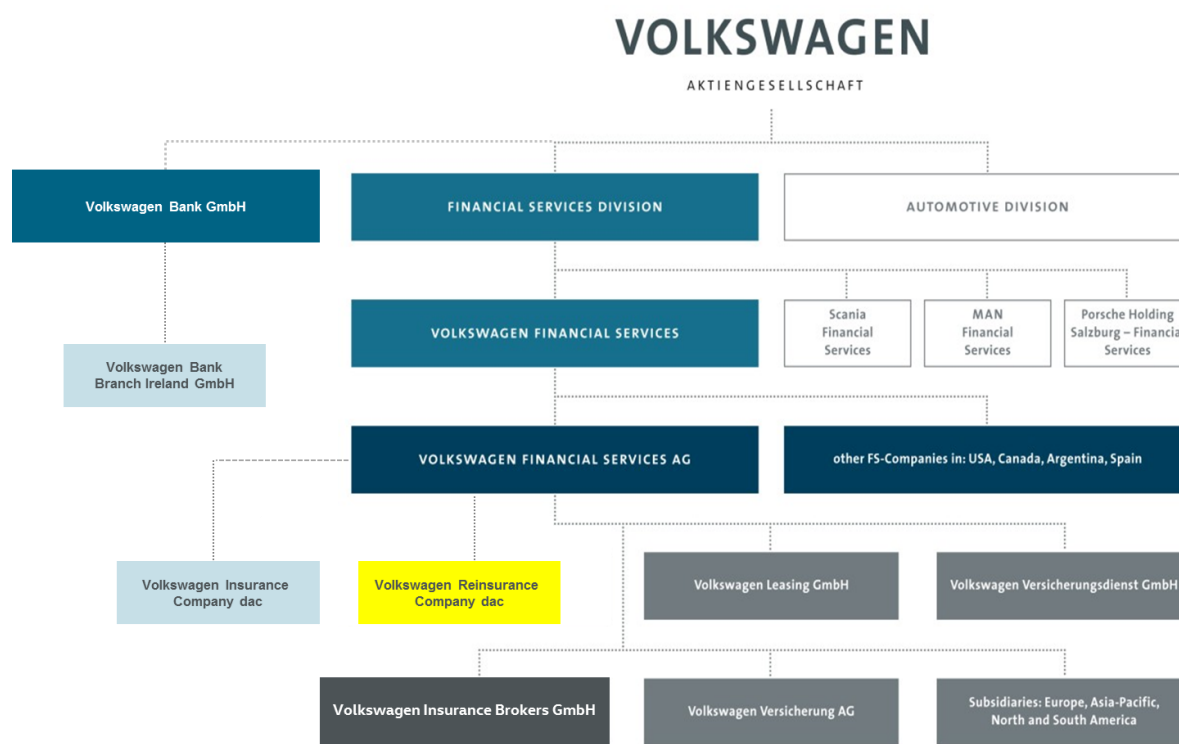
VOLKSWAGEN
AKTIENGESELLSCHAFT

Volkswagen Bank GmbH

FINANCIAL SERVICES DIVISION

AUTOMOTIVE DIVISION

Volkswagen Bank Branch Ireland GmbH

VOLKSWAGEN FINANCIAL SERVICES

Scania Financial Services

MAN Financial Services

Porsche Holding Salzburg – Financia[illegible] Services

VOLKSWAGEN FINANCIAL SERVICES AG

other FS-Companies in: USA, Canada, Argentina, Spain

Volkswagen Insurance Company dac

Volkswagen Reinsurance Company dac

Volkswagen Leasing GmbH

Volkswagen Versicherungsdienst GmbH

Volkswagen Insurance Brokers GmbH

Volkswagen Versicherung AG

Subsidiaries: Europe, Asia-Pacific, North and South America